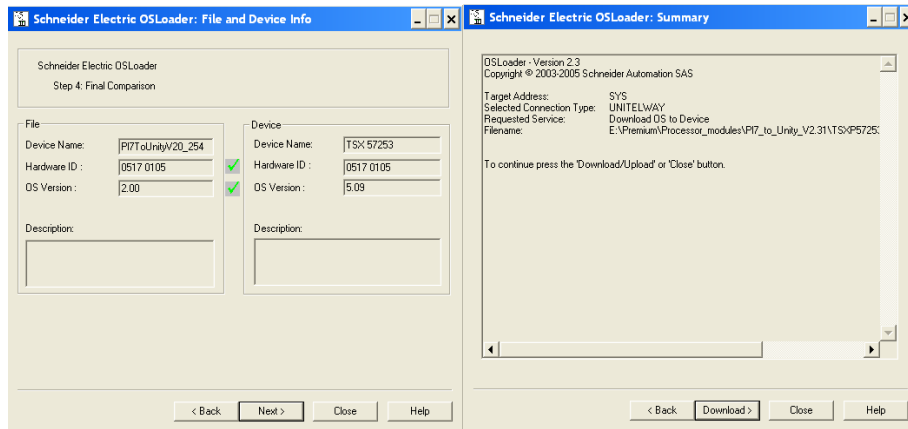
Schneider Electric OSLoader: File and Device Info

Schneider Electric OSLoader

Step 4: Final Comparison

File

Device Name: Pl7ToUnityV20_254

Hardware ID : 0517 0105

OS Version : 2.00

Description:

Device

Device Name: TSX 57253

Hardware ID : 0517 0105

OS Version : 5.09

Description:

< Back | Next > | Close | Help

Schneider Electric OSLoader: Summary

OSLoader - Version 2.3
Copyright © 2003-2005 Schneider Automation SAS

Target Address: SYS
Selected Connection Type: UNITELWAY
Requested Service: Download OS to Device
Filename: E:\Premium\Processor_modules\Pl7_to_Unity_V2.31\TSXP5725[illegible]

To continue press the 'Download/Upload' or 'Close' button.

< Back | Download > | Close | Help